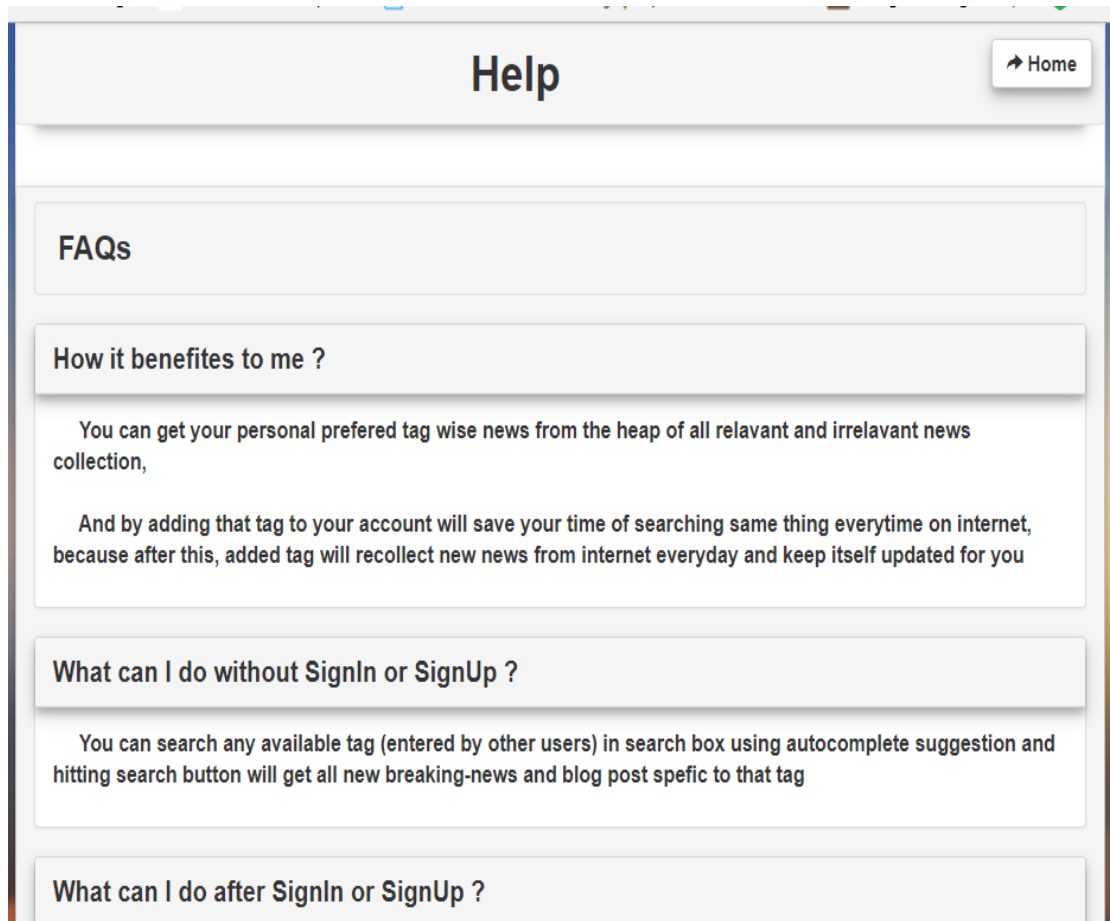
Help

Home

FAQs

How it benefites to me ?

You can get your personal prefered tag wise news from the heap of all relavant and irrelavant news collection,

And by adding that tag to your account will save your time of searching same thing everytime on internet, because after this, added tag will recollect new news from internet everyday and keep itself updated for you

What can I do without SignIn or SignUp ?

You can search any available tag (entered by other users) in search box using autocomplete suggestion and hitting search button will get all new breaking-news and blog post spefic to that tag

What can I do after SignIn or SignUp ?